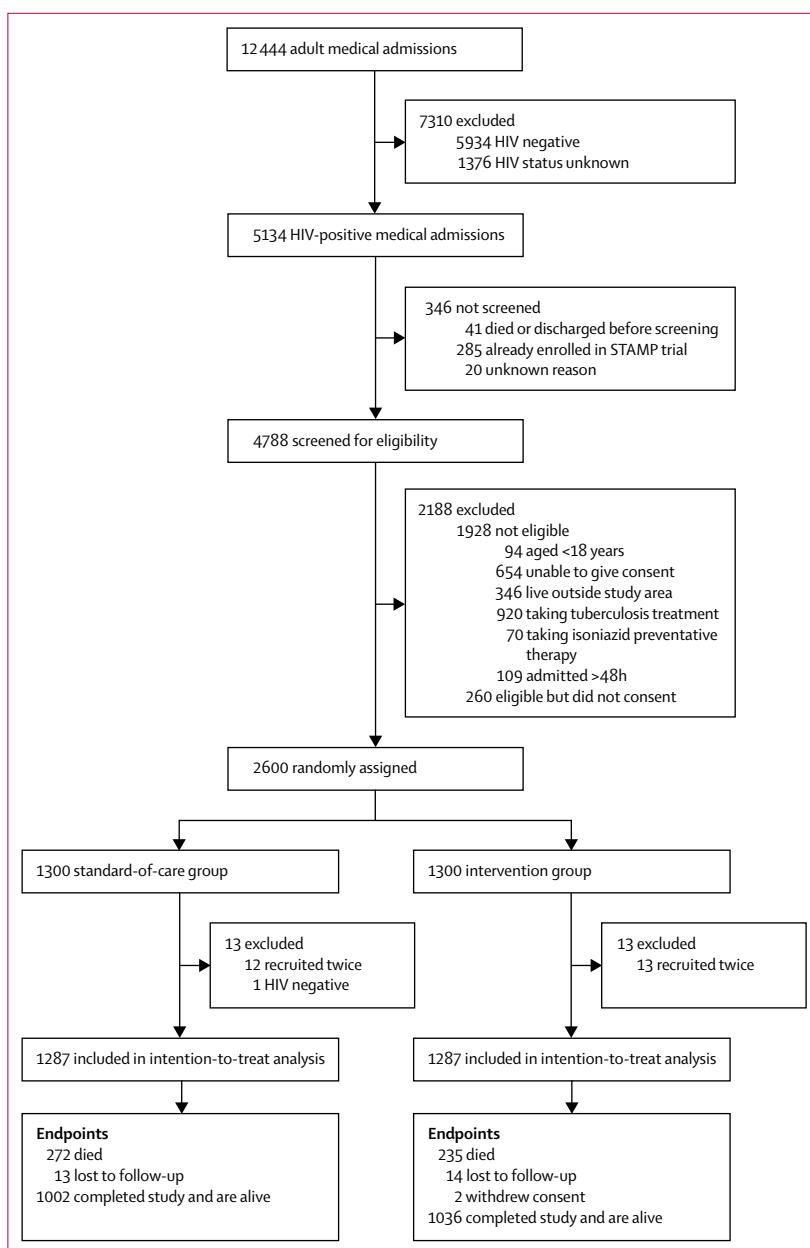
12 444 adult medical admissions

7310 excluded
5934 HIV negative
1376 HIV status unknown

5134 HIV-positive medical admissions

346 not screened
41 died or discharged before screening
285 already enrolled in STAMP trial
20 unknown reason

4788 screened for eligibility

2188 excluded
1928 not eligible
94 aged <18 years
654 unable to give consent
346 live outside study area
920 taking tuberculosis treatment
70 taking isoniazid preventative therapy
109 admitted >48h
260 eligible but did not consent

2600 randomly assigned

1300 standard-of-care group

1300 intervention group

13 excluded
12 recruited twice
1 HIV negative

13 excluded
13 recruited twice

1287 included in intention-to-treat analysis

1287 included in intention-to-treat analysis

**Endpoints**
272 died
13 lost to follow-up
1002 completed study and are alive

**Endpoints**
235 died
14 lost to follow-up
2 withdrew consent
1036 completed study and are alive